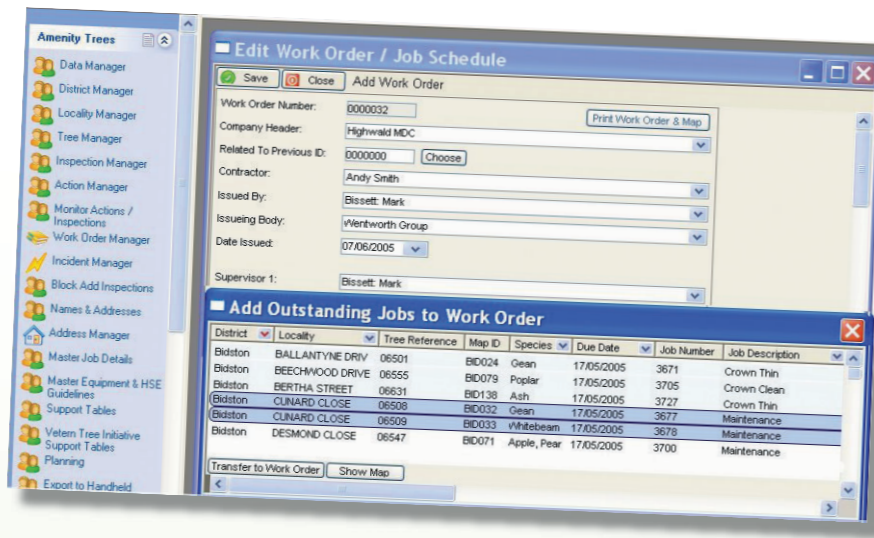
Amenity Trees

Data Manager
District Manager
Locality Manager
Tree Manager
Inspection Manager
Action Manager
Monitor Actions / Inspections
Work Order Manager
Incident Manager
Block Add Inspections
Names & Addresses
Address Manager
Master Job Details
Master Equipment & HSE Guidelines
Support Tables
Vetern Tree Initiative Support Tables
Planning
Export to Handheld

Edit Work Order / Job Schedule

Save
Close
Add Work Order

Work Order Number: 0000032
Print Work Order & Map
Company Header: Highwald MDC
Related To Previous ID: 0000000 Choose
Contractor: Andy Smith
Issued By: Bissett: Mark
Issueing Body: Wentworth Group
Date Issued: 07/06/2005
Supervisor 1: Bissett: Mark

Add Outstanding Jobs to Work Order

| District | Locality | Tree Reference | Map ID | Species | Due Date | Job Number | Job Description |
|---|---|---|---|---|---|---|---|
| Bidston | BALLANTYNE DRIV | 06501 | BID024 | Gean | 17/05/2005 | 3671 | Crown Thin |
| Bidston | BEECHWOOD DRIVE | 06555 | BID079 | Poplar | 17/05/2005 | 3705 | Crown Clean |
| Bidston | BERTHA STREET | 06631 | BID138 | Ash | 17/05/2005 | 3727 | Crown Thin |
| Bidston | CUNARD CLOSE | 06508 | BID032 | Gean | 17/05/2005 | 3677 | Maintenance |
| Bidston | CUNARD CLOSE | 06509 | BID033 | Whitebeam | 17/05/2005 | 3678 | Maintenance |
| Bidston | DESMOND CLOSE | 06547 | BID071 | Apple, Pear | 17/05/2005 | 3700 | Maintenance |

Transfer to Work Order
Show Map